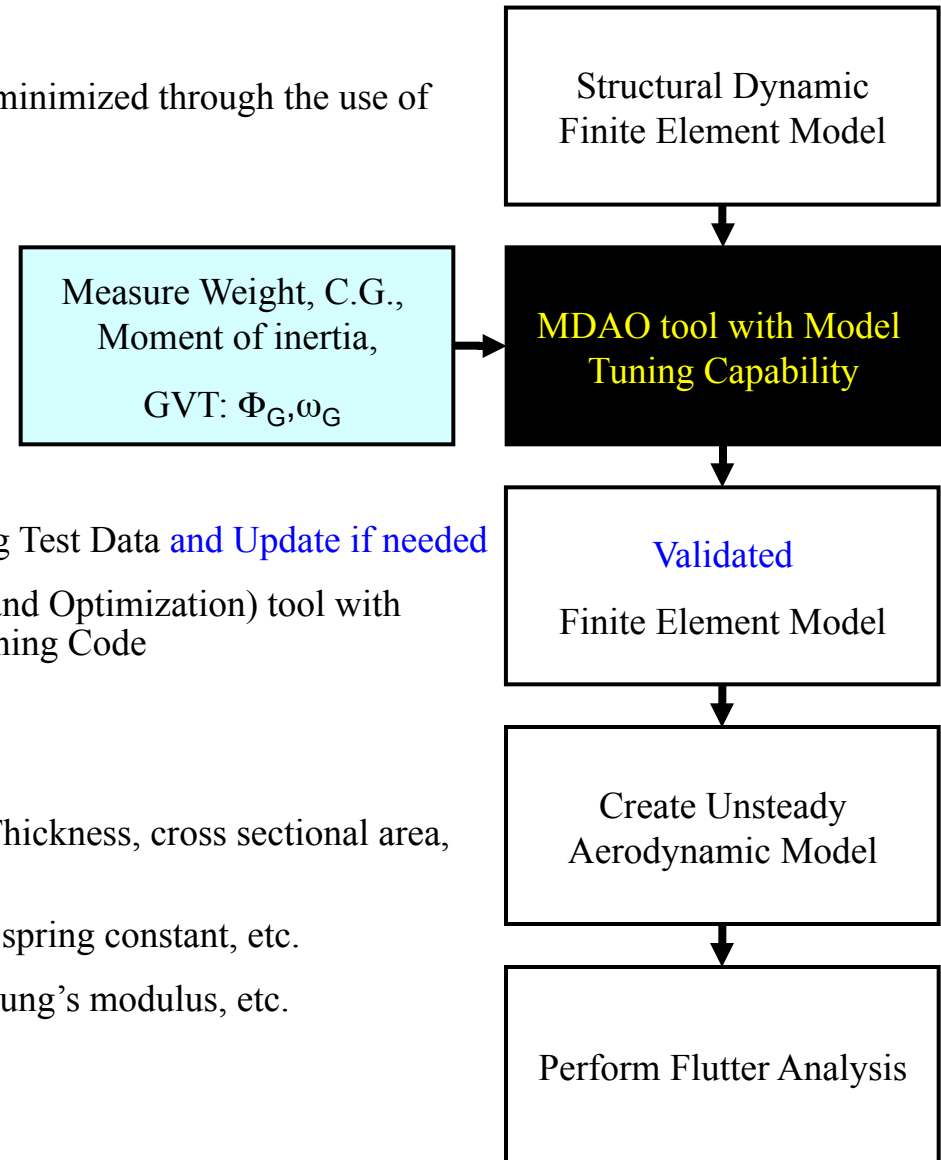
minimized through the use of

Structural Dynamic Finite Element Model

Measure Weight, C.G., Moment of inertia,

GVT: $\Phi_G$,$\omega_G$

MDAO tool with Model Tuning Capability

g Test Data and Update if needed

nd Optimization) tool with ning Code

Validated

Finite Element Model

Thickness, cross sectional area,

spring constant, etc.

ung's modulus, etc.

Create Unsteady Aerodynamic Model

Perform Flutter Analysis